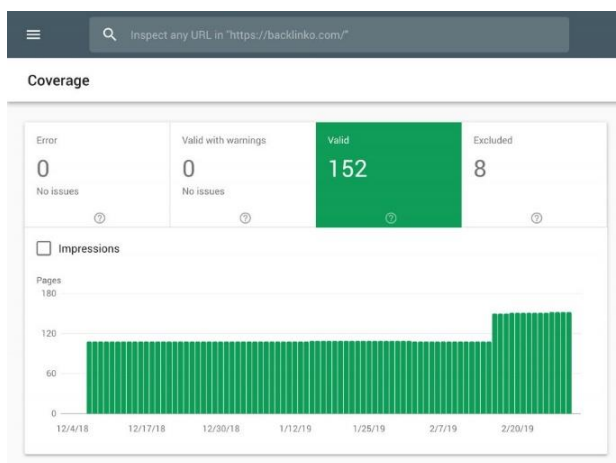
Inspect any URL in "https://backlinko.com/"

Coverage

| Error | Valid with warnings | Valid | Excluded |
|---|---|---|---|
| 0 | 0 | 152 | 8 |
| No issues | No issues | | |

Impressions

Pages
180
120
60
0

12/4/18 12/17/18 12/30/18 1/12/19 1/25/19 2/7/19 2/20/19